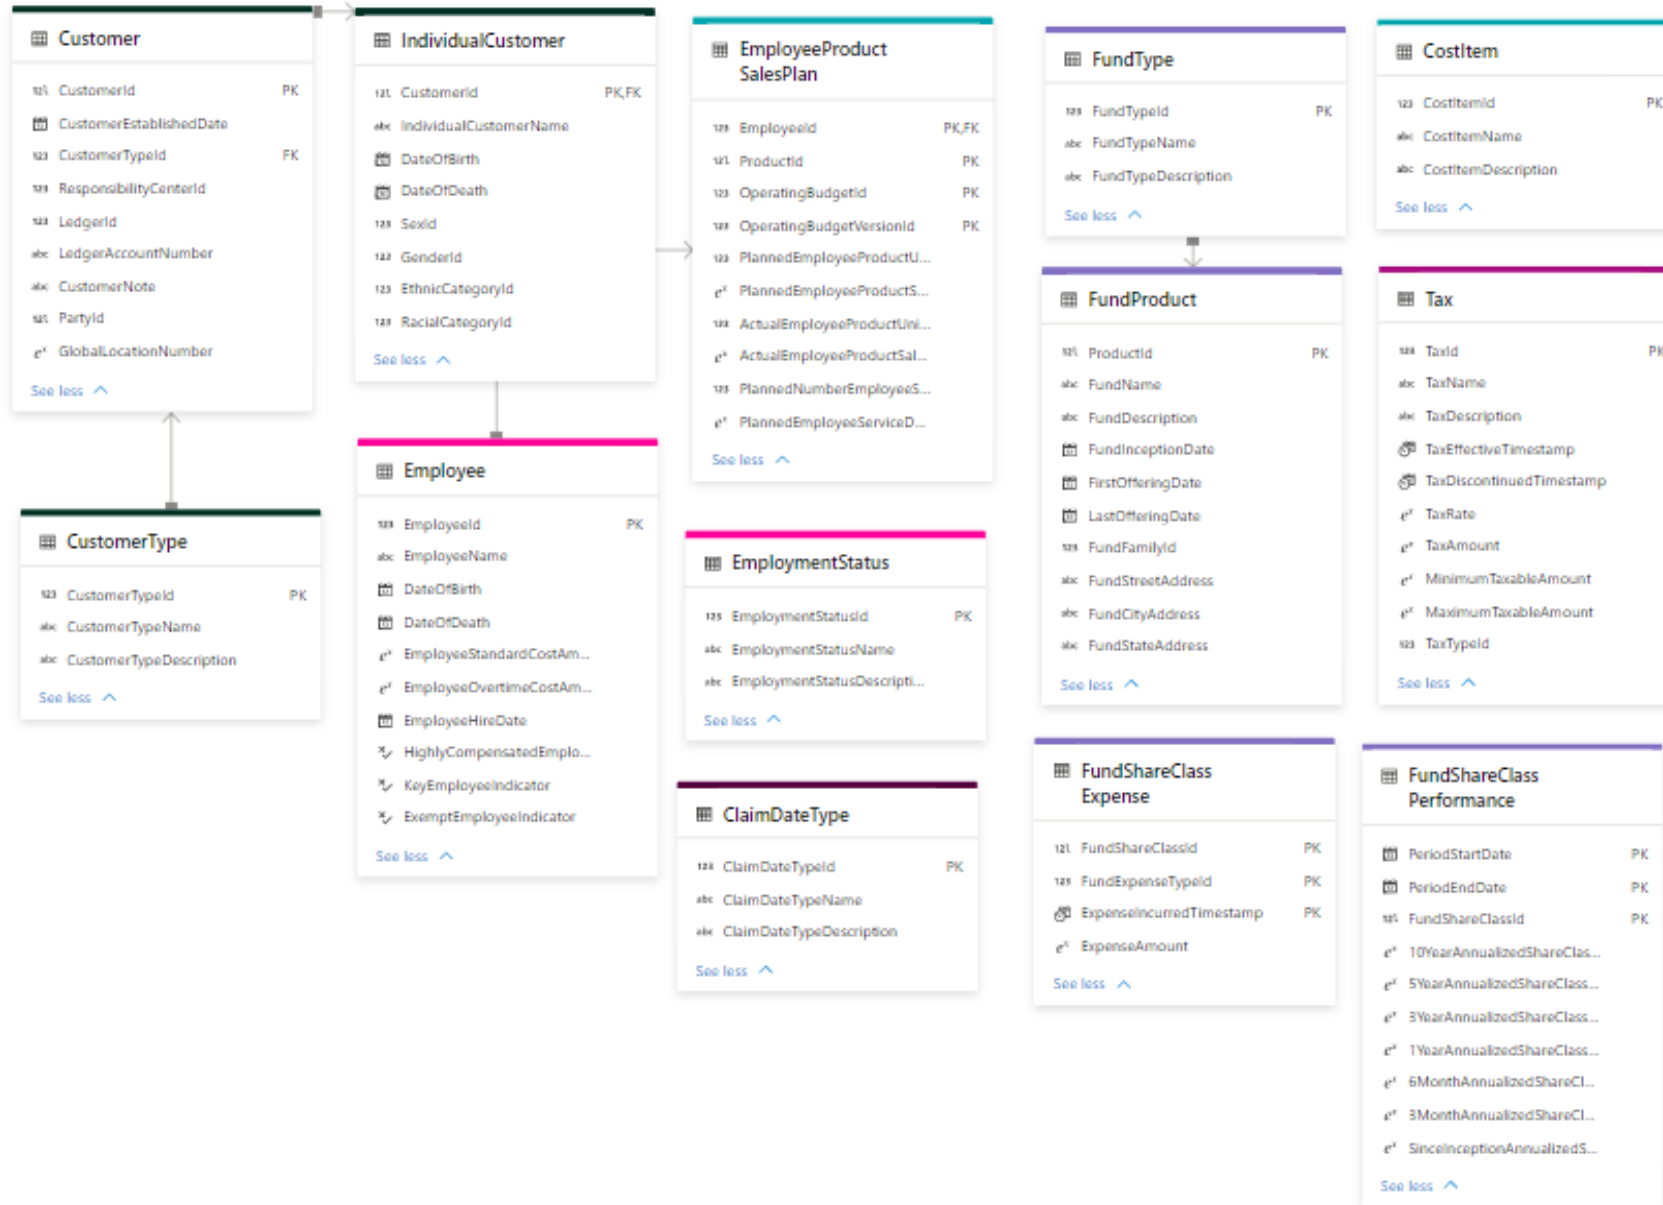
Customer
CustomerId PK
CustomerEstablishedDate
CustomerTypeId FK
ResponsibilityCenterId
LedgerId
LedgerAccountNumber
CustomerNote
PartyId
GlobalLocationNumber
See less

IndividualCustomer
CustomerId PK,FK
IndividualCustomerName
DateOfBirth
DateOfDeath
SexId
GenderId
EthnicCategoryId
RacialCategoryId
See less

EmployeeProduct SalesPlan
EmployeeId PK,FK
ProductId PK
OperatingBudgetId PK
OperatingBudgetVersionId PK
PlannedEmployeeProductU...
PlannedEmployeeProductS...
ActualEmployeeProductUni...
ActualEmployeeProductSal...
PlannedNumberEmployeeS...
PlannedEmployeeServiceD...
See less

FundType
FundTypeId PK
FundTypeName
FundTypeDescription
See less

CostItem
CostItemId PK
CostItemName
CostItemDescription
See less

CustomerType
CustomerTypeId PK
CustomerTypeName
CustomerTypeDescription
See less

Employee
EmployeeId PK
EmployeeName
DateOfBirth
DateOfDeath
EmployeeStandardCostAm...
EmployeeOvertimeCostAm...
EmployeeHireDate
HighlyCompensatedEmplo...
KeyEmployeeIndicator
ExemptEmployeeIndicator
See less

EmploymentStatus
EmploymentStatusId PK
EmploymentStatusName
EmploymentStatusDescripti...
See less

ClaimDateType
ClaimDateTypeId PK
ClaimDateTypeName
ClaimDateTypeDescription
See less

FundProduct
ProductId PK
FundName
FundDescription
FundInceptionDate
FirstOfferingDate
LastOfferingDate
FundFamilyId
FundStreetAddress
FundCityAddress
FundStateAddress
See less

Tax
TaxId PK
TaxName
TaxDescription
TaxEffectiveTimestamp
TaxDiscontinuedTimestamp
TaxRate
TaxAmount
MinimumTaxableAmount
MaximumTaxableAmount
TaxTypeId
See less

FundShareClass Expense
FundShareClassId PK
FundExpenseTypeId PK
ExpenseIncurredTimestamp PK
ExpenseAmount
See less

FundShareClass Performance
PeriodStartDate PK
PeriodEndDate PK
FundShareClassId PK
10YearAnnualizedShareClas...
5YearAnnualizedShareClass...
3YearAnnualizedShareClass...
1YearAnnualizedShareClass...
6MonthAnnualizedShareCl...
3MonthAnnualizedShareCl...
SinceInceptionAnnualizedS...
See less